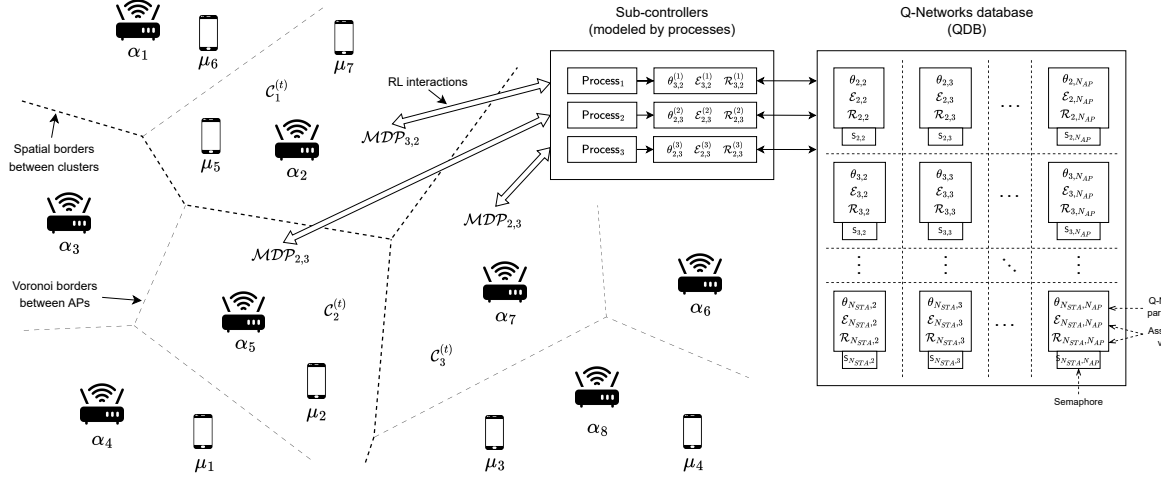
$\alpha_1$ $\mu_6$ $\mu_7$

$\mathcal{C}_1^{(t)}$

RL interactions

Spatial borders between clusters

$\mu_5$ $\alpha_2$

$\mathcal{MDP}_{3,2}$

Sub-controllers (modeled by processes)

Process$_1$ $\theta_{3,2}^{(1)}$ $\mathcal{E}_{3,2}^{(1)}$ $\mathcal{R}_{3,2}^{(1)}$

Process$_2$ $\theta_{2,3}^{(2)}$ $\mathcal{E}_{2,3}^{(2)}$ $\mathcal{R}_{2,3}^{(2)}$

Process$_3$ $\theta_{3,2}^{(3)}$ $\mathcal{E}_{3,2}^{(3)}$ $\mathcal{R}_{3,2}^{(3)}$

Q-Networks database (QDB)

| $\theta_{2,2}$ $\mathcal{E}_{2,2}$ $\mathcal{R}_{2,2}$ $s_{2,2}$ | $\theta_{2,3}$ $\mathcal{E}_{2,3}$ $\mathcal{R}_{2,3}$ $s_{2,3}$ | ... | $\theta_{2,N_{AP}}$ $\mathcal{E}_{2,N_{AP}}$ $\mathcal{R}_{2,N_{AP}}$ $s_{2,N_{AP}}$ |
|---|---|---|---|
| $\theta_{3,2}$ $\mathcal{E}_{3,2}$ $\mathcal{R}_{3,2}$ $s_{3,2}$ | $\theta_{3,3}$ $\mathcal{E}_{3,3}$ $\mathcal{R}_{3,3}$ $s_{3,3}$ | ... | $\theta_{3,N_{AP}}$ $\mathcal{E}_{3,N_{AP}}$ $\mathcal{R}_{3,N_{AP}}$ $s_{3,N_{AP}}$ |
| ⋮ | ⋮ | ⋱ | ⋮ |
| $\theta_{N_{STA},2}$ $\mathcal{E}_{N_{STA},2}$ $\mathcal{R}_{N_{STA},2}$ $s_{N_{STA},2}$ | $\theta_{N_{STA},3}$ $\mathcal{E}_{N_{STA},3}$ $\mathcal{R}_{N_{STA},3}$ $s_{N_{STA},3}$ | ... | $\theta_{N_{STA},N_{AP}}$ $\mathcal{E}_{N_{STA},N_{AP}}$ $\mathcal{R}_{N_{STA},N_{AP}}$ $s_{N_{STA},N_{AP}}$ |

Q-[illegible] par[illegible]

Ass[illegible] v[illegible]

Semaphore

$\alpha_3$

$\mathcal{MDP}_{2,3}$

$\mathcal{MDP}_{2,3}$

Voronoi borders between APs

$\alpha_5$ $\mathcal{C}_2^{(t)}$

$\alpha_7$ $\alpha_6$

$\mathcal{C}_3^{(t)}$

$\mu_2$

$\alpha_4$ $\mu_1$ $\mu_3$ $\alpha_8$ $\mu_4$